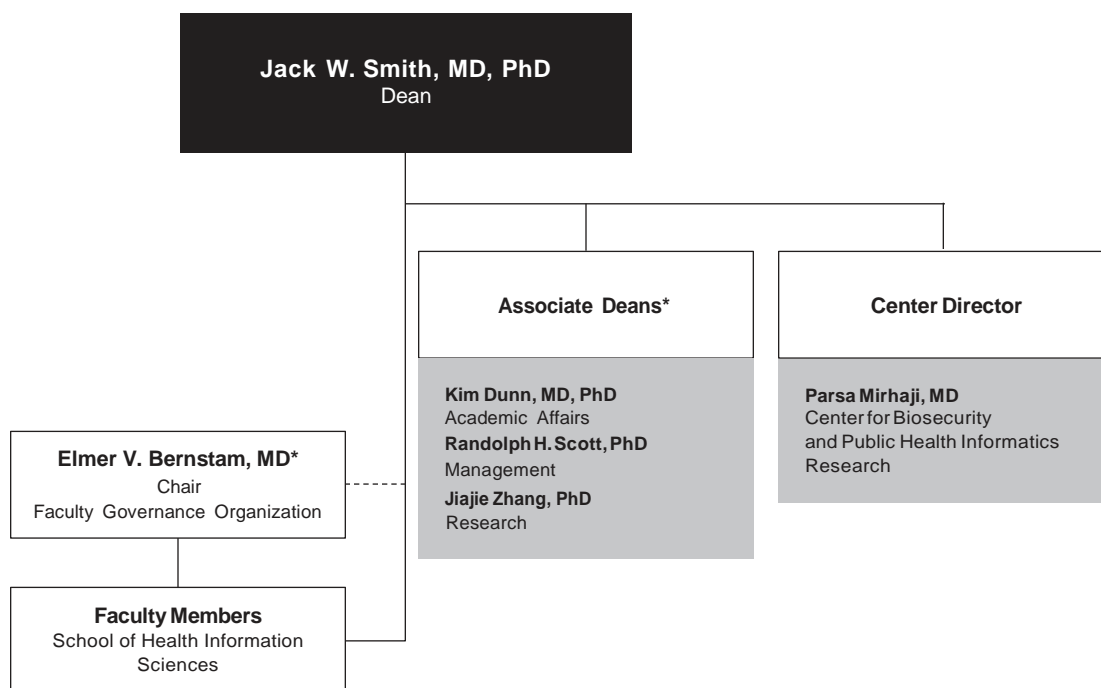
Jack W. Smith, MD, PhD
Dean

Associate Deans*

Kim Dunn, MD, PhD
Academic Affairs
Randolph H. Scott, PhD
Management
Jiajie Zhang, PhD
Research

Center Director

Parsa Mirhaji, MD
Center for Biosecurity and Public Health Informatics Research

Elmer V. Bernstam, MD*
Chair
Faculty Governance Organization

Faculty Members
School of Health Information Sciences